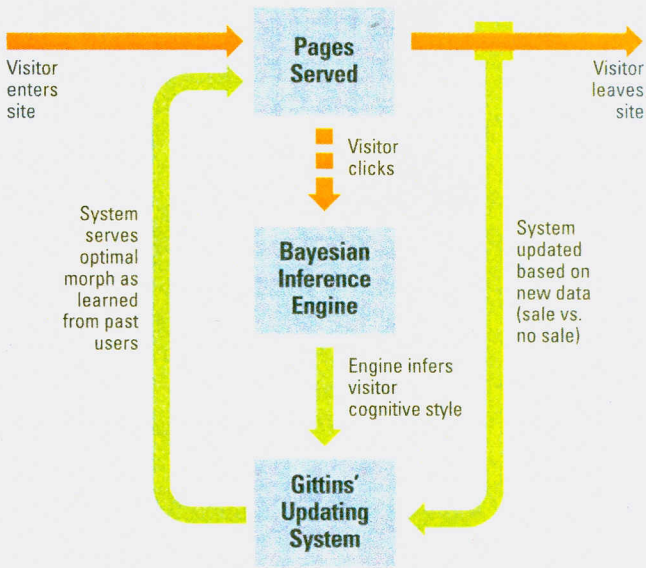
Visitor enters site

Pages Served

Visitor leaves site

Visitor clicks

System serves optimal morph as learned from past users

Bayesian Inference Engine

System updated based on new data (sale vs. no sale)

Engine infers visitor cognitive style

Gittins' Updating System